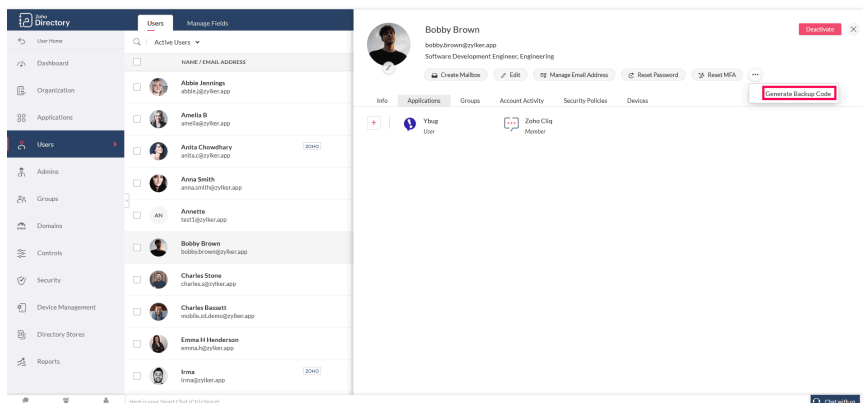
Zoho Directory

User Home
Dashboard
Organization
Applications
Users
Admins
Groups
Domains
Controls
Security
Device Management
Directory Stores
Reports

Users Manage Fields

Active Users

NAME / EMAIL ADDRESS

Abbie Jennings
abbie.j@zylker.app

Amelia B
amelia@zylker.app

Anita Chowdhary
anita.c@zylker.app
ZOHO

Anna Smith
anna.smith@zylker.app

AN Annette
test1@zylker.app

Bobby Brown
bobby.brown@zylker.app

Charles Stone
charles.s@zylker.app

Charles Bassett
mobile.zd.demo@zylker.app

Emma H Henderson
emma.h@zylker.app

Irma
irma@zylker.app
ZOHO

Bobby Brown
bobby.brown@zylker.app
Software Development Engineer, Engineering

Deactivate

Create Mailbox Edit Manage Email Address Reset Password Reset MFA ...

Generate Backup Code

Info Applications Groups Account Activity Security Policies Devices

Ybug
User

Zoho Cliq
Member

Here is your Smart Chat (Ctrl+Space)

Chat with us